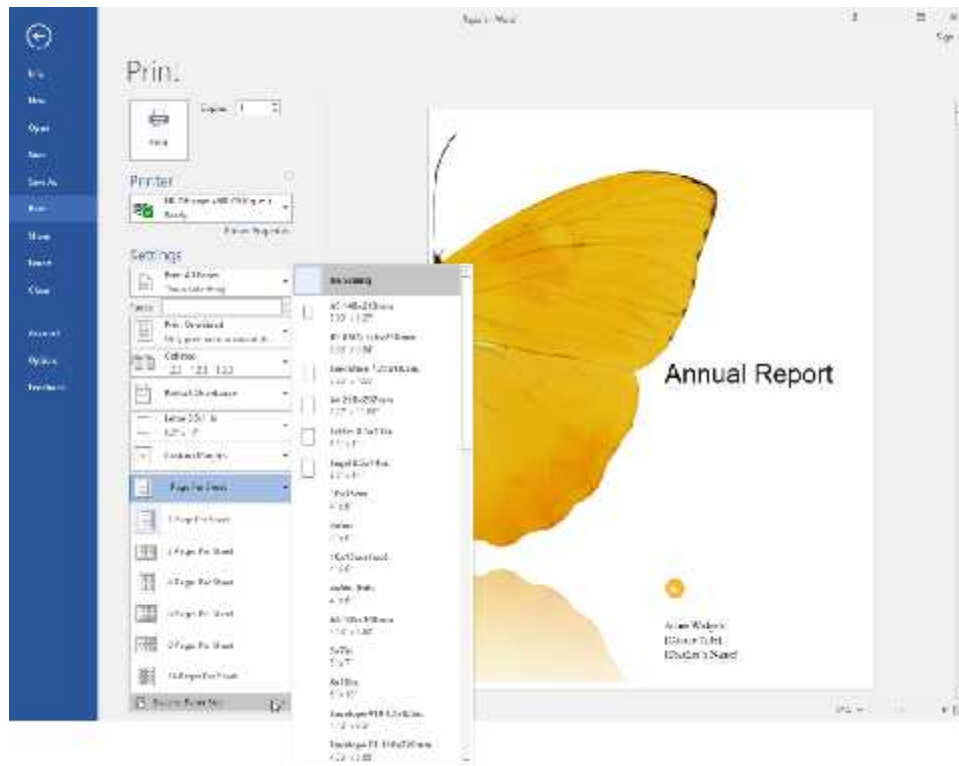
Print

Copies: 1

Print

Printer

Ready

Printer Properties

Settings

Annual Report

Info
New
Open
Save
Save As
Print
Share
Export
Close
Account
Options
Feedback

Print All Pages
Print One Sided
Collated
Portrait Orientation
Letter
Custom Margins
1 Page Per Sheet
1 Page Per Sheet
2 Pages Per Sheet
4 Pages Per Sheet
6 Pages Per Sheet
8 Pages Per Sheet
16 Pages Per Sheet
Scale to Paper Size

No Scaling
A5 148×210 mm
Executive
A4 210×297 mm
Letter
Legal
Tabloid
Envelope

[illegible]